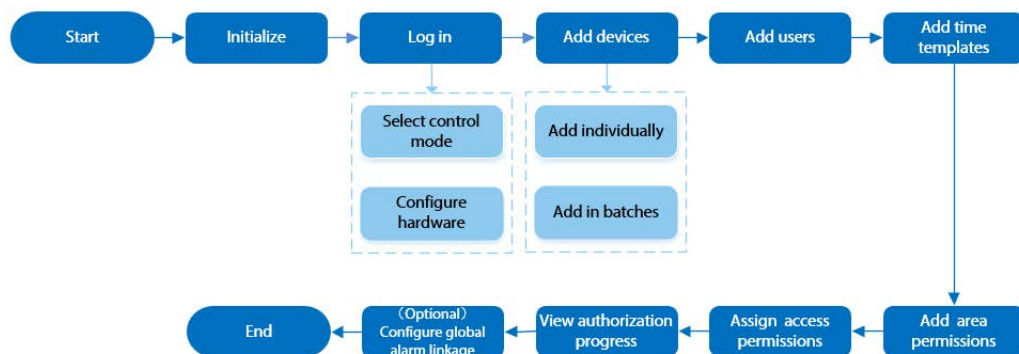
Start

Initialize

Log in

Select control mode

Configure hardware

Add devices

Add individually

Add in batches

Add users

Add time templates

Add area permissions

Assign access permissions

View authorization progress

(Optional) Configure global alarm linkage

End